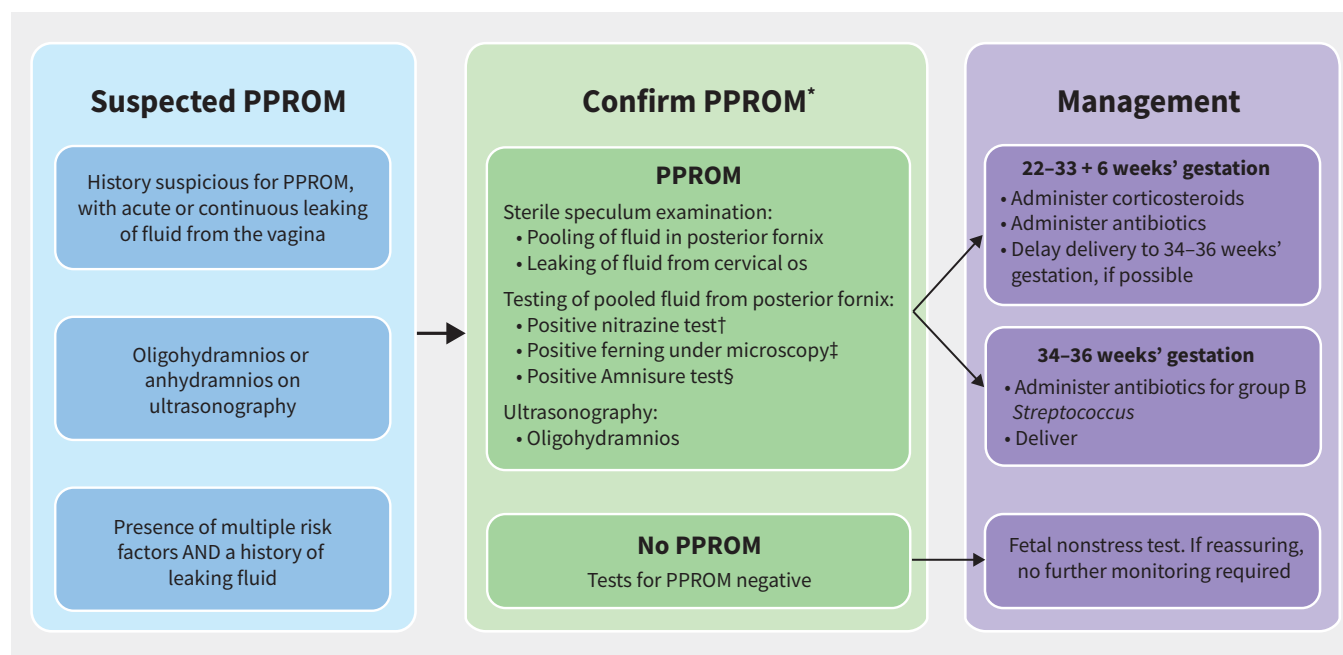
Suspected PPROM

History suspicious for PPROM, with acute or continuous leaking of fluid from the vagina

Oligohydramnios or anhydramnios on ultrasonography

Presence of multiple risk factors AND a history of leaking fluid

Confirm PPROM*

PPROM

Sterile speculum examination:
• Pooling of fluid in posterior fornix
• Leaking of fluid from cervical os

Testing of pooled fluid from posterior fornix:
• Positive nitrazine test†
• Positive ferning under microscopy‡
• Positive Amnisure test§

Ultrasonography:
• Oligohydramnios

No PPROM

Tests for PPROM negative

Management

22–33 + 6 weeks' gestation
• Administer corticosteroids
• Administer antibiotics
• Delay delivery to 34–36 weeks' gestation, if possible

34–36 weeks' gestation
• Administer antibiotics for group B *Streptococcus*
• Deliver

Fetal nonstress test. If reassuring, no further monitoring required